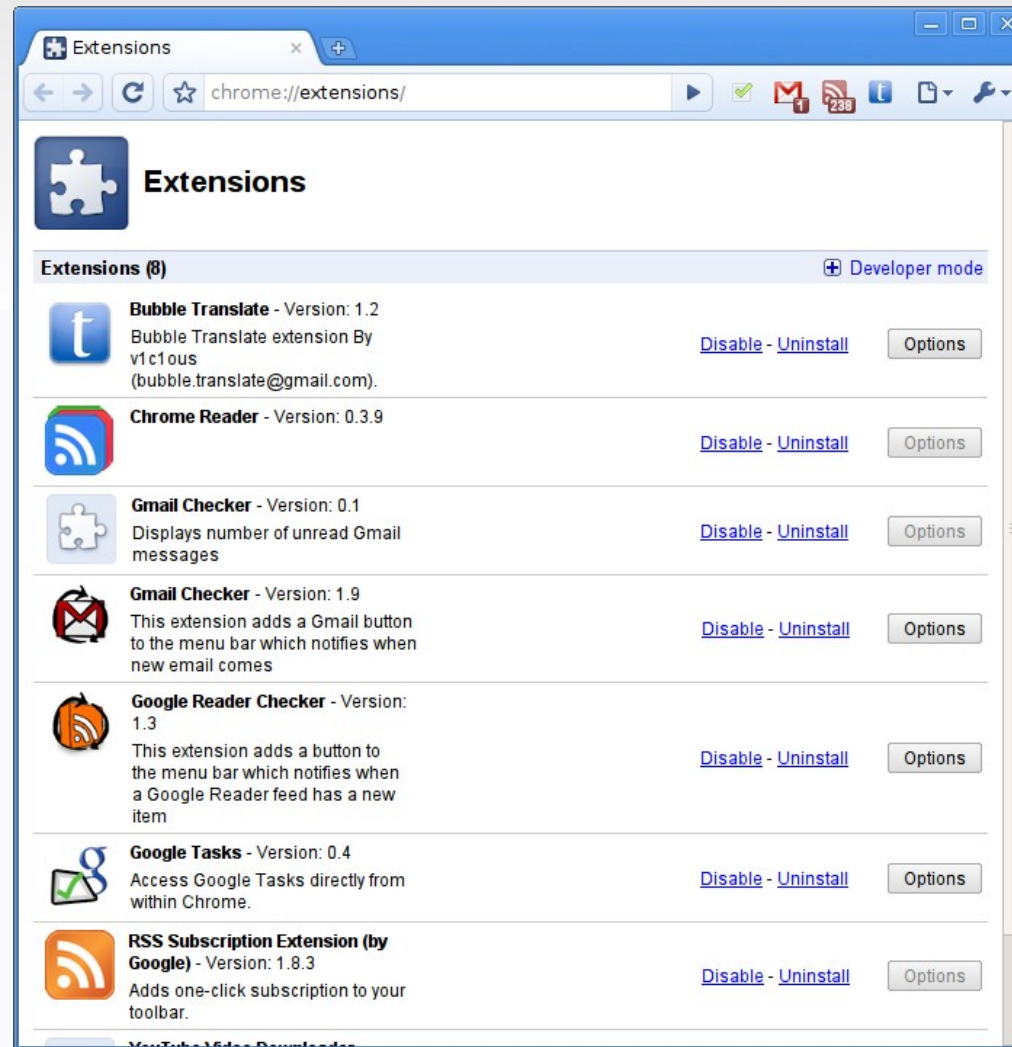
Extensions ×

chrome://extensions/

1 238

Extensions

Extensions (8)  Developer mode

Bubble Translate - Version: 1.2
Bubble Translate extension By v1c1ous (bubble.translate@gmail.com).
Disable - Uninstall  Options

Chrome Reader - Version: 0.3.9
Disable - Uninstall  Options

Gmail Checker - Version: 0.1
Displays number of unread Gmail messages
Disable - Uninstall  Options

Gmail Checker - Version: 1.9
This extension adds a Gmail button to the menu bar which notifies when new email comes
Disable - Uninstall  Options

Google Reader Checker - Version: 1.3
This extension adds a button to the menu bar which notifies when a Google Reader feed has a new item
Disable - Uninstall  Options

Google Tasks - Version: 0.4
Access Google Tasks directly from within Chrome.
Disable - Uninstall  Options

RSS Subscription Extension (by Google) - Version: 1.8.3
Adds one-click subscription to your toolbar.
Disable - Uninstall  Options

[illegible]